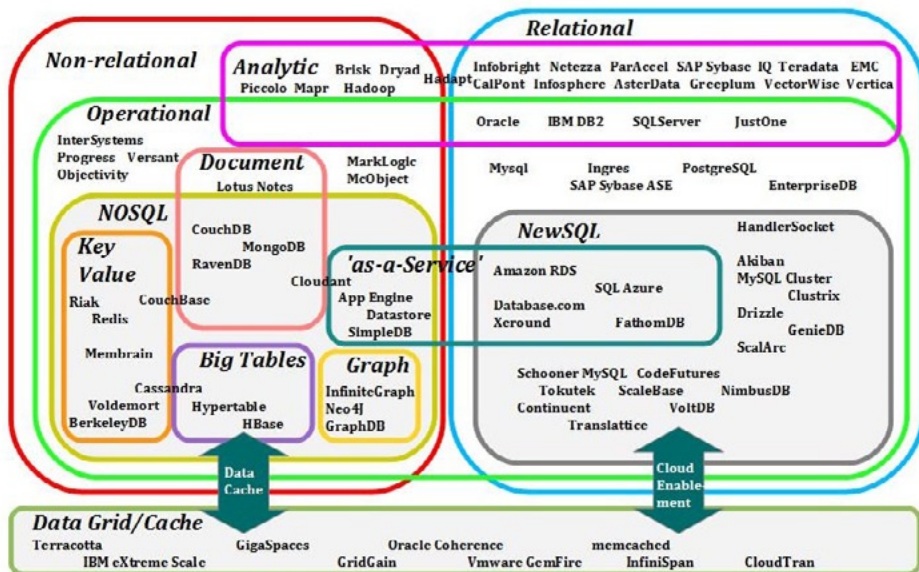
Relational

Non-relational

Analytic
Brisk Dryad
Piccolo Mapr Hadoop
Hadapt
Infobright Netezza ParAccel SAP Sybase IQ Teradata EMC
CalPont Infosphere AsterData Greeplum VectorWise Vertica

Operational
Oracle IBM DB2 SQLServer JustOne

InterSystems
Progress Versant
Objectivity

Document
Lotus Notes

MarkLogic
McObject

Mysql Ingres PostgreSQL
SAP Sybase ASE
EnterpriseDB

NOSQL

CouchDB
MongoDB
RavenDB
Cloudant

Key Value
Riak
Redis
CouchBase
Membrain
Cassandra
Voldemort
BerkeleyDB

NewSQL

HandlerSocket

'as-a-Service'
Amazon RDS
SQL Azure
Database.com
Xeround
FathomDB
App Engine
Datastore
SimpleDB

Akiban
MySQL Cluster
Clustrix
Drizzle
GenieDB
ScalArc

Big Tables
Hypertable
HBase

Graph
InfiniteGraph
Neo4J
GraphDB

Schooner MySQL CodeFutures
Tokutek ScaleBase NimbusDB
Continuent VoltDB
Translattice

Data Cache

Cloud Enablement

Data Grid/Cache
Terracotta
IBM eXtreme Scale
GigaSpaces
GridGain
Oracle Coherence
Vmware GemFire
memcached
InfiniSpan
CloudTran